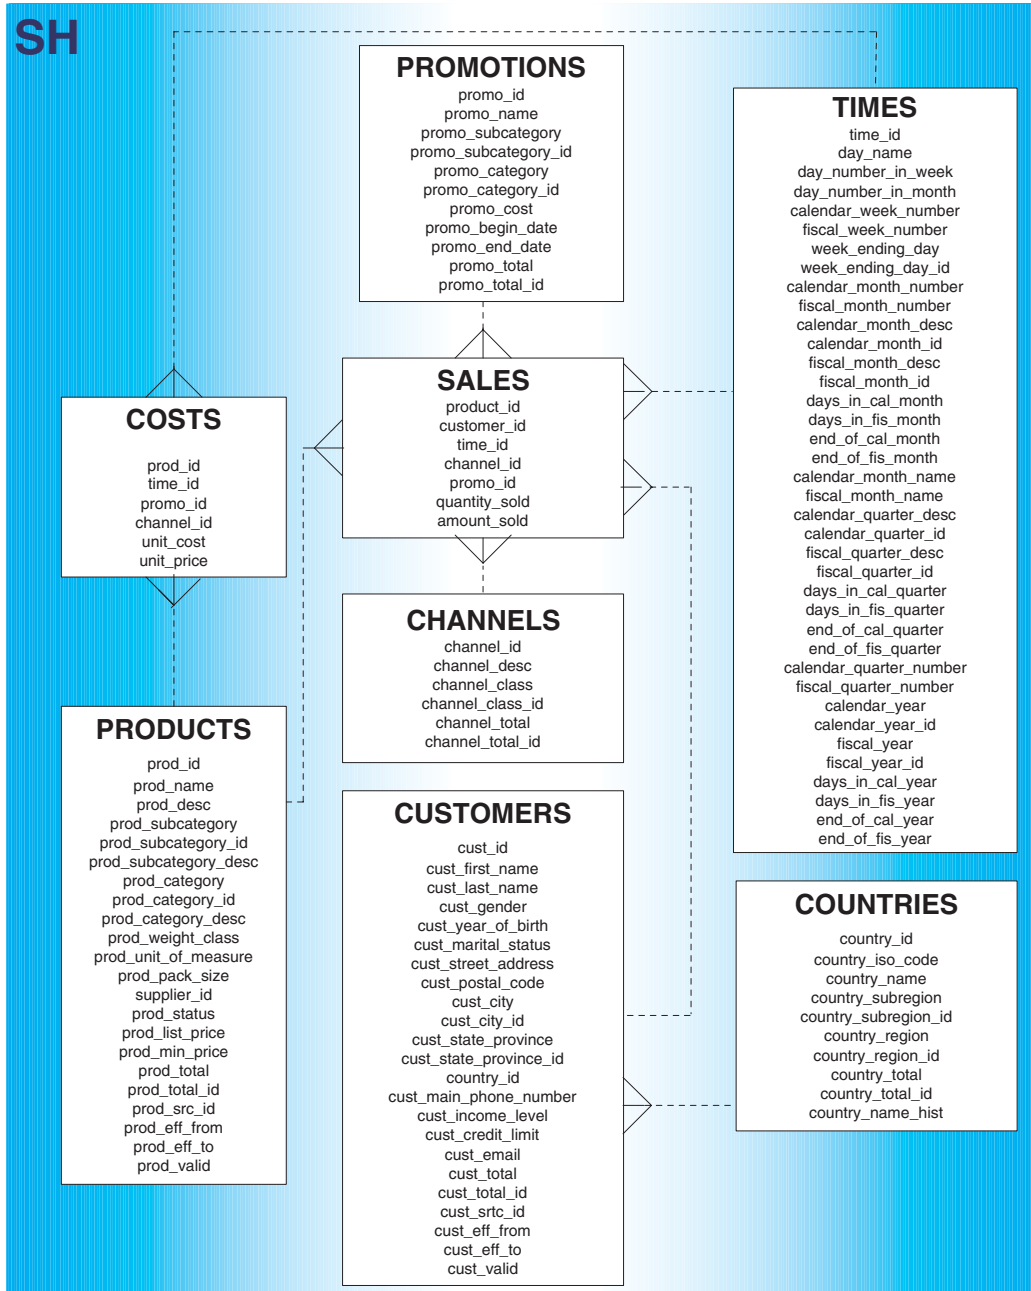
SH

PROMOTIONS
promo_id
promo_name
promo_subcategory
promo_subcategory_id
promo_category
promo_category_id
promo_cost
promo_begin_date
promo_end_date
promo_total
promo_total_id

TIMES
time_id
day_name
day_number_in_week
day_number_in_month
calendar_week_number
fiscal_week_number
week_ending_day
week_ending_day_id
calendar_month_number
fiscal_month_number
calendar_month_desc
calendar_month_id
fiscal_month_desc
fiscal_month_id
days_in_cal_month
days_in_fis_month
end_of_cal_month
end_of_fis_month
calendar_month_name
fiscal_month_name
calendar_quarter_desc
calendar_quarter_id
fiscal_quarter_desc
fiscal_quarter_id
days_in_cal_quarter
days_in_fis_quarter
end_of_cal_quarter
end_of_fis_quarter
calendar_quarter_number
fiscal_quarter_number
calendar_year
calendar_year_id
fiscal_year
fiscal_year_id
days_in_cal_year
days_in_fis_year
end_of_cal_year
end_of_fis_year

SALES
product_id
customer_id
time_id
channel_id
promo_id
quantity_sold
amount_sold

COSTS
prod_id
time_id
promo_id
channel_id
unit_cost
unit_price

CHANNELS
channel_id
channel_desc
channel_class
channel_class_id
channel_total
channel_total_id

PRODUCTS
prod_id
prod_name
prod_desc
prod_subcategory
prod_subcategory_id
prod_subcategory_desc
prod_category
prod_category_id
prod_category_desc
prod_weight_class
prod_unit_of_measure
prod_pack_size
supplier_id
prod_status
prod_list_price
prod_min_price
prod_total
prod_total_id
prod_src_id
prod_eff_from
prod_eff_to
prod_valid

CUSTOMERS
cust_id
cust_first_name
cust_last_name
cust_gender
cust_year_of_birth
cust_marital_status
cust_street_address
cust_postal_code
cust_city
cust_city_id
cust_state_province
cust_state_province_id
country_id
cust_main_phone_number
cust_income_level
cust_credit_limit
cust_email
cust_total
cust_total_id
cust_srtc_id
cust_eff_from
cust_eff_to
cust_valid

COUNTRIES
country_id
country_iso_code
country_name
country_subregion
country_subregion_id
country_region
country_region_id
country_total
country_total_id
country_name_hist